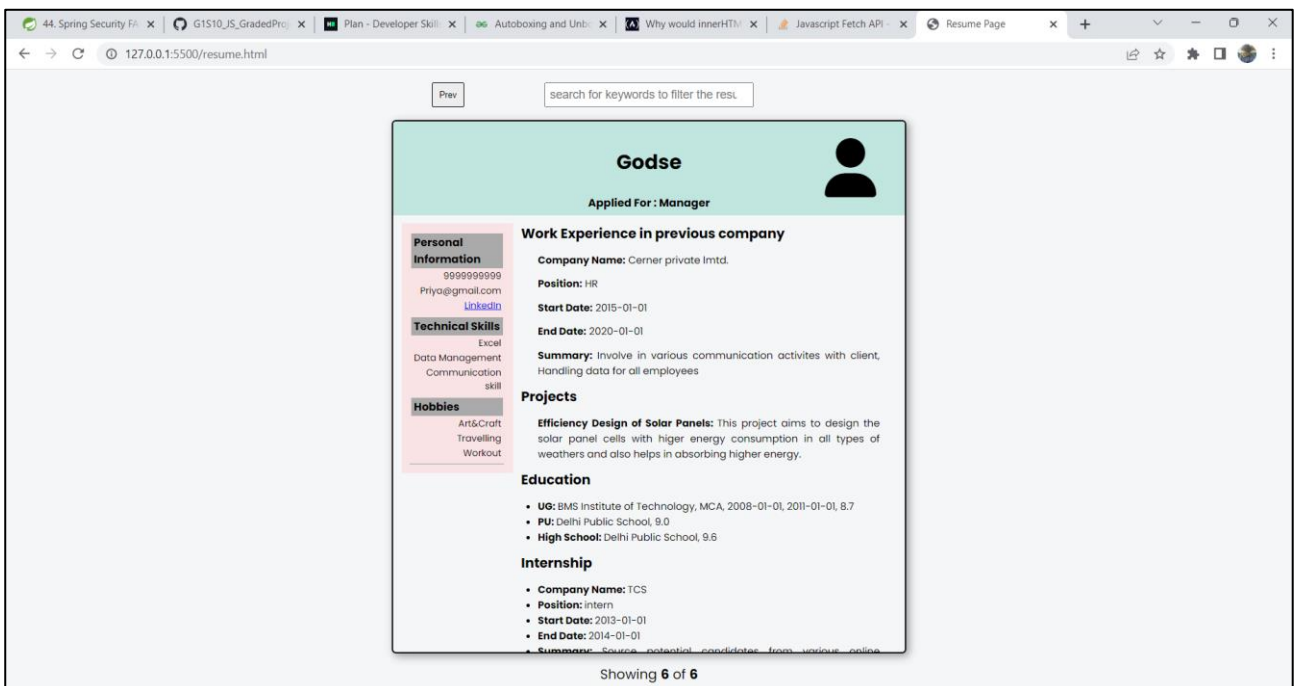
44. Spring Security FA × | G1S10_JS_GradedProj × | Plan - Developer Skill × | Autoboxing and Unbo × | Why would innerHTM × | Javascript Fetch API × | Resume Page × | +

127.0.0.1:5500/resume.html

Prev

search for keywords to filter the resu

Godse

Applied For : Manager

Personal Information
9999999999
Priya@gmail.com
LinkedIn

Technical Skills
Excel
Data Management
Communication skill

Hobbies
Art&Craft
Travelling
Workout

Work Experience in previous company

**Company Name:** Cerner private lmtd.

**Position:** HR

**Start Date:** 2015-01-01

**End Date:** 2020-01-01

**Summary:** Involve in various communication activites with client, Handling data for all employees

Projects

**Efficiency Design of Solar Panels:** This project aims to design the solar panel cells with higer energy consumption in all types of weathers and also helps in absorbing higher energy.

Education

- **UG:** BMS Institute of Technology, MCA, 2008-01-01, 2011-01-01, 8.7
- **PU:** Delhi Public School, 9.0
- **High School:** Delhi Public School, 9.6

Internship

- **Company Name:** TCS
- **Position:** intern
- **Start Date:** 2013-01-01
- **End Date:** 2014-01-01
- **Summary:** Source potential candidates from various online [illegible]

Showing **6** of **6**